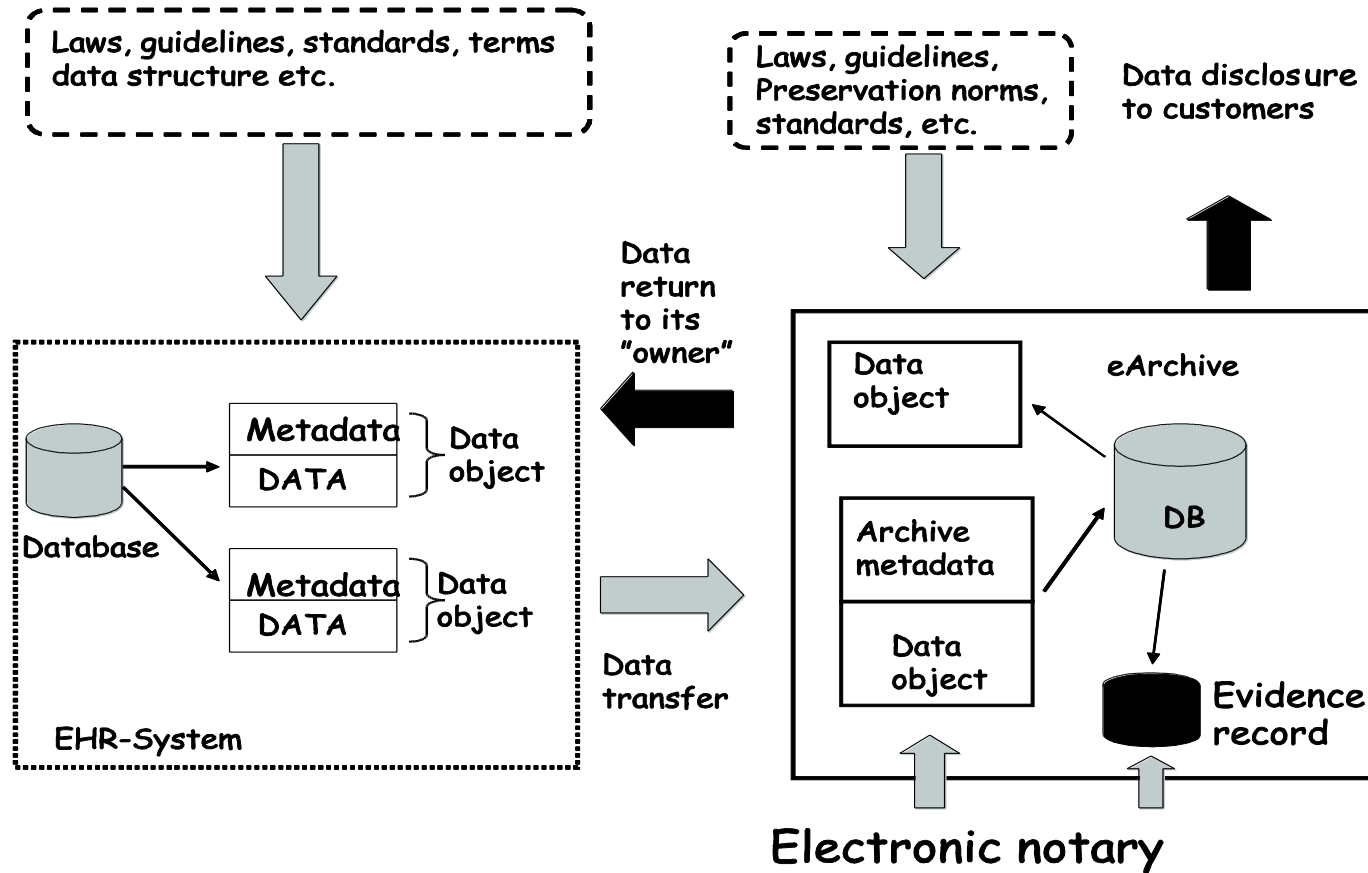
Laws, guidelines, standards, terms data structure etc.

Laws, guidelines, Preservation norms, standards, etc.

Data disclosure to customers

Data return to its "owner"

Database

Metadata
DATA

Data object

Metadata
DATA

Data object

EHR-System

Data transfer

eArchive

Data object

Archive metadata

Data object

DB

Evidence record

Electronic notary